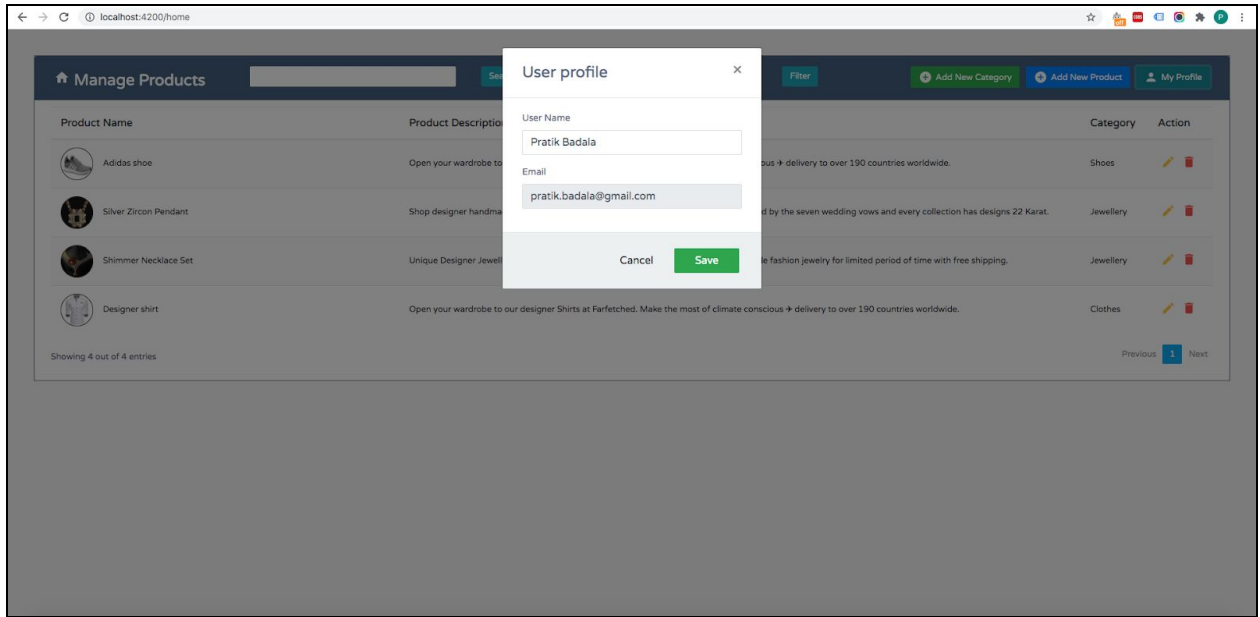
localhost:4200/home

Manage Products

Sea

Filter

Add New Category

Add New Product

My Profile

User profile

×

User Name

Pratik Badala

Email

pratik.badala@gmail.com

Cancel

Save

| Product Name | Product Descriptio | Category | Action |
|---|---|---|---|
| Adidas shoe | Open your wardrobe to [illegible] ous ✈ delivery to over 190 countries worldwide. | Shoes | |
| Silver Zircon Pendant | Shop designer handma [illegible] d by the seven wedding vows and every collection has designs 22 Karat. | Jewellery | |
| Shimmer Necklace Set | Unique Designer Jewell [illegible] e fashion jewelry for limited period of time with free shipping. | Jewellery | |
| Designer shirt | Open your wardrobe to our designer Shirts at Farfetched. Make the most of climate conscious ✈ delivery to over 190 countries worldwide. | Clothes | |

Showing 4 out of 4 entries

Previous 1 Next